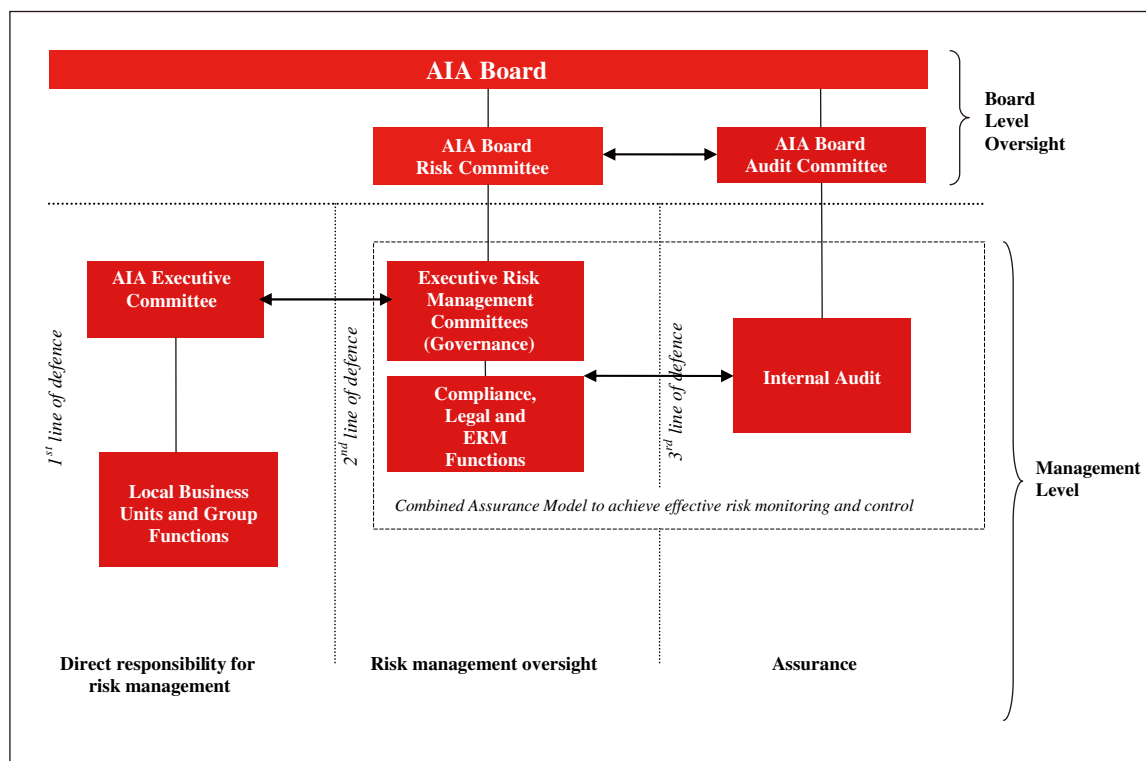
AIA Board

AIA Board Risk Committee

AIA Board Audit Committee

Board Level Oversight

AIA Executive Committee

Executive Risk Management Committees (Governance)

Compliance, Legal and ERM Functions

Internal Audit

Local Business Units and Group Functions

$1^{st}$ line of defence

$2^{nd}$ line of defence

$3^{rd}$ line of defence

Combined Assurance Model to achieve effective risk monitoring and control

Management Level

Direct responsibility for risk management

Risk management oversight

Assurance